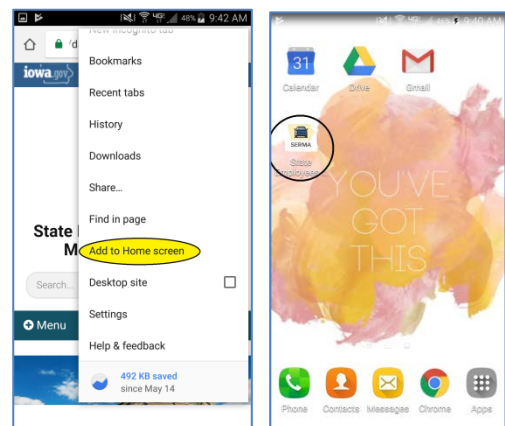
48% 9:42 AM

'd

iowa.gov

New incognito tab

Bookmarks

Recent tabs

History

Downloads

Share...

Find in page

Add to Home screen

Desktop site

Settings

Help & feedback

492 KB saved
since May 14

State
M

Search...

Menu

9:40 AM

31
Calendar

Drive

Gmail

SERMA
State Employees

YOU'VE GOT THIS

Phone

Contacts

Messages

Chrome

Apps